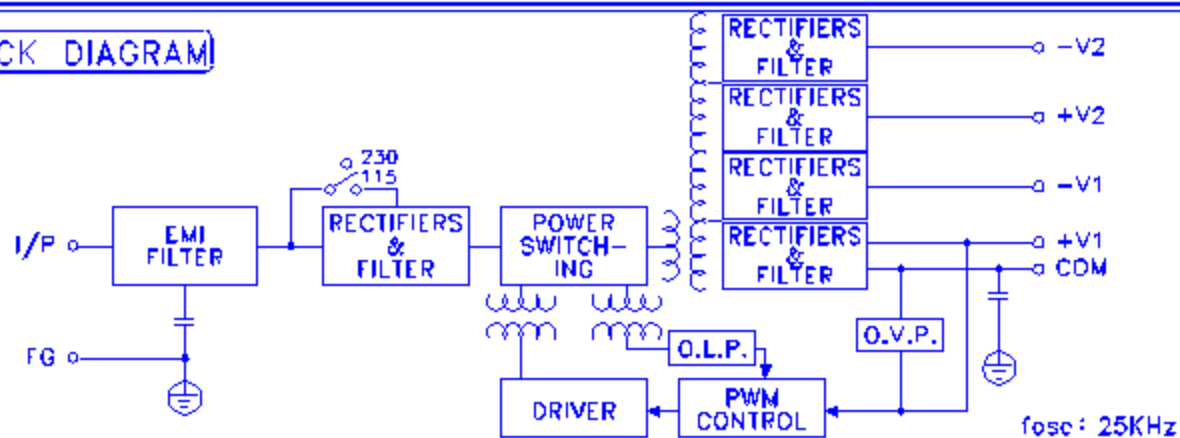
CK DIAGRAM

RECTIFIERS & FILTER
-V2

RECTIFIERS & FILTER
+V2

RECTIFIERS & FILTER
-V1

230
115

I/P

EMI FILTER

RECTIFIERS & FILTER

POWER SWITCHING

RECTIFIERS & FILTER
+V1
COM

FG

O.L.P.

O.V.P.

DRIVER

PWM CONTROL

fosc : 25KHz